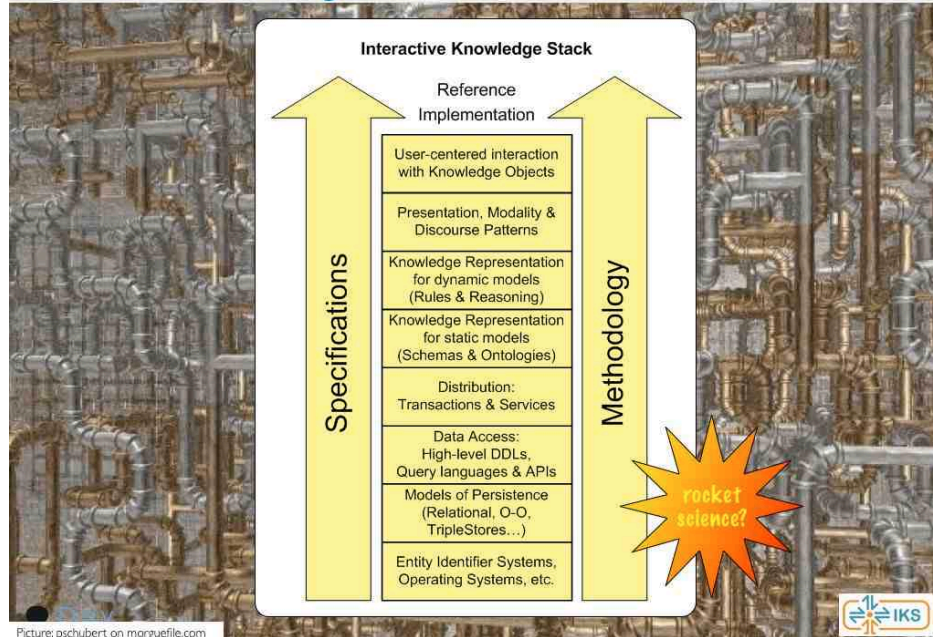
Interactive Knowledge Stack

Reference Implementation

Specifications

Methodology

User-centered interaction with Knowledge Objects

Presentation, Modality & Discourse Patterns

Knowledge Representation for dynamic models (Rules & Reasoning)

Knowledge Representation for static models (Schemas & Ontologies)

Distribution: Transactions & Services

Data Access: High-level DDLs, Query languages & APIs

Models of Persistence (Relational, O-O, TripleStores…)

Entity Identifier Systems, Operating Systems, etc.

rocket science?

IKS

Picture: pschubert on morguefile.com